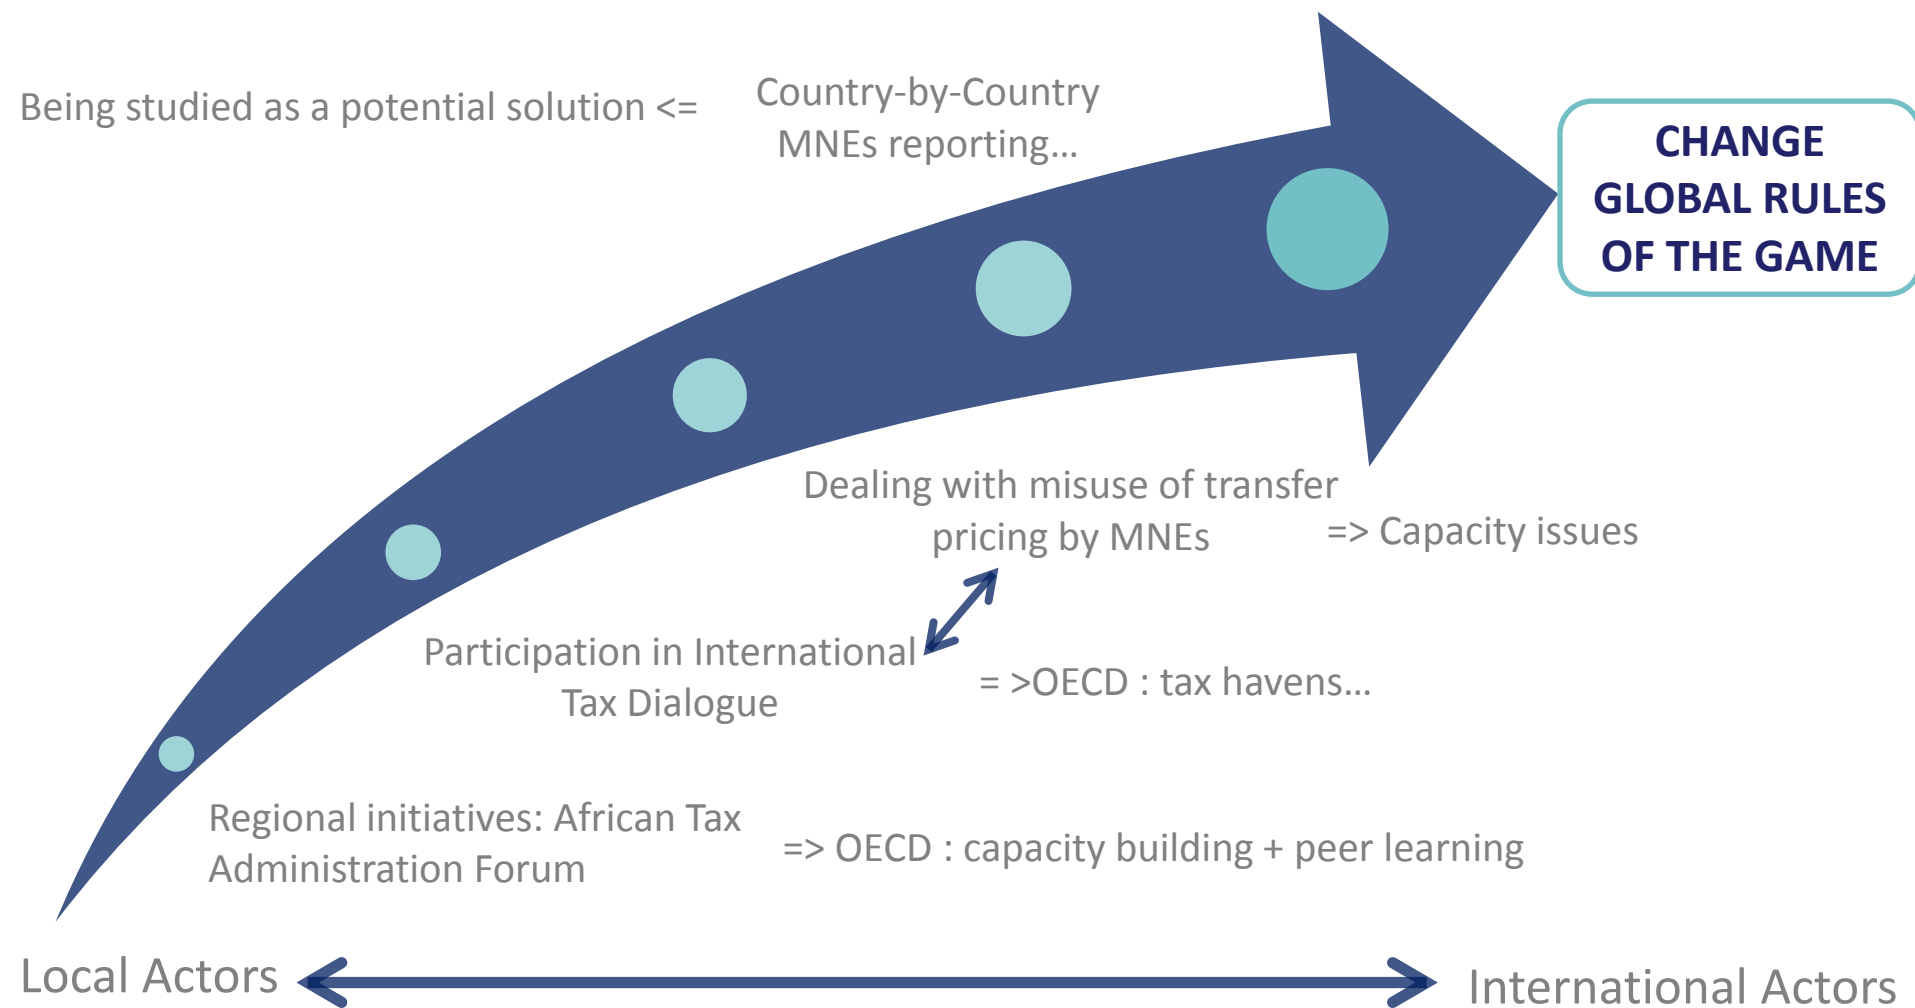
Being studied as a potential solution <=

Country-by-Country MNEs reporting…

CHANGE GLOBAL RULES OF THE GAME

Dealing with misuse of transfer pricing by MNEs

=> Capacity issues

Participation in International Tax Dialogue

= >OECD : tax havens…

Regional initiatives: African Tax Administration Forum

=> OECD : capacity building + peer learning

Local Actors

International Actors